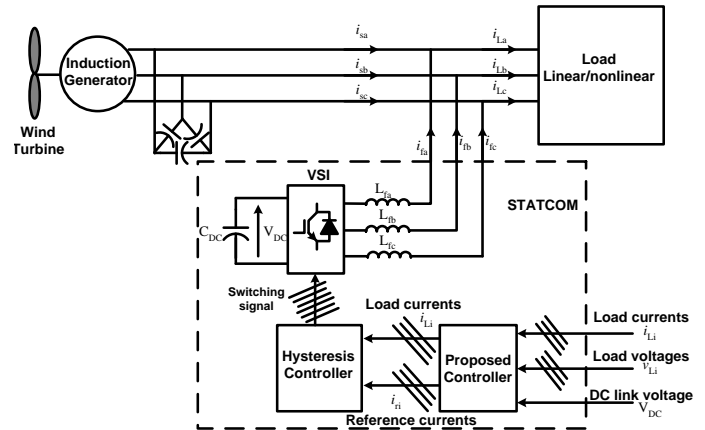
Induction Generator

Wind Turbine

$i_{sa}$

$i_{sb}$

$i_{sc}$

$i_{La}$

$i_{Lb}$

$i_{Lc}$

Load Linear/nonlinear

$i_{fa}$

$i_{fb}$

$i_{fc}$

VSI

$L_{fa}$

$L_{fb}$

$L_{fc}$

STATCOM

$C_{DC}$

$V_{DC}$

Switching signal

Load currents

$i_{Li}$

Hysteresis Controller

Proposed Controller

$i_{ri}$

Reference currents

Load currents

$i_{Li}$

Load voltages

$v_{Li}$

DC link voltage

$V_{DC}$